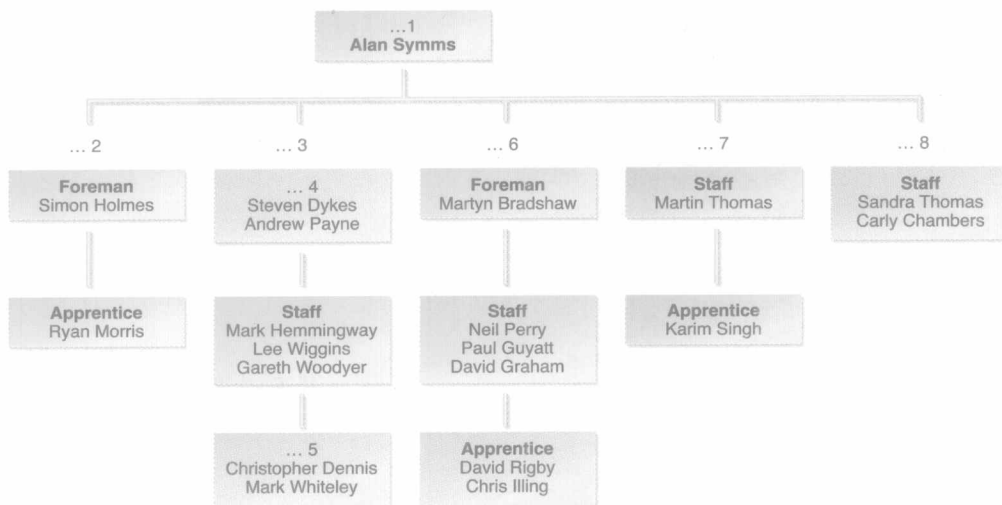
...1
Alan Symms

... 2

Foreman
Simon Holmes

Apprentice
Ryan Morris

... 3

... 4
Steven Dykes
Andrew Payne

Staff
Mark Hemmingway
Lee Wiggins
Gareth Woodyer

... 5
Christopher Dennis
Mark Whiteley

... 6

Foreman
Martyn Bradshaw

Staff
Neil Perry
Paul Guyatt
David Graham

Apprentice
David Rigby
Chris Illing

... 7

Staff
Martin Thomas

Apprentice
Karim Singh

... 8

Staff
Sandra Thomas
Carly Chambers